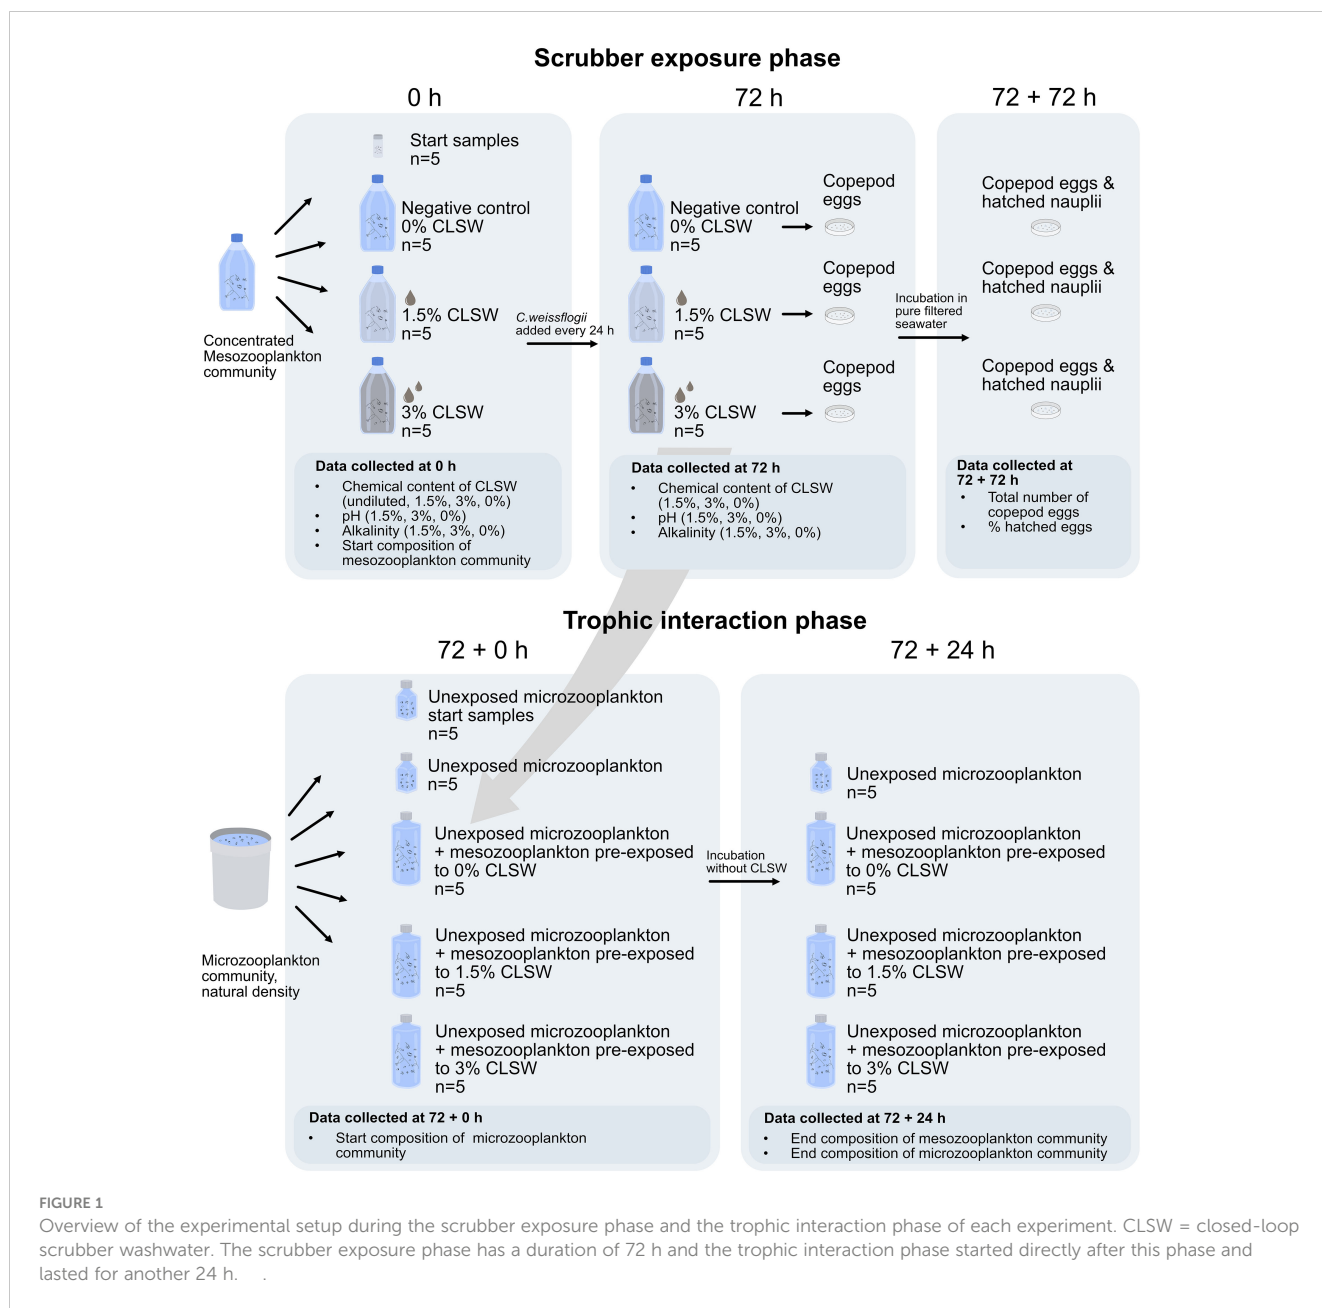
Scrubber exposure phase

0 h

Start samples
n=5

Negative control
0% CLSW
n=5

1.5% CLSW
n=5

3% CLSW
n=5

Concentrated Mesozooplankton community

C.weissflogii added every 24 h

Data collected at 0 h
• Chemical content of CLSW (undiluted, 1.5%, 3%, 0%)
• pH (1.5%, 3%, 0%)
• Alkalinity (1.5%, 3%, 0%)
• Start composition of mesozooplankton community

72 h

Negative control
0% CLSW
n=5

Copepod eggs

1.5% CLSW
n=5

Copepod eggs

3% CLSW
n=5

Copepod eggs

Data collected at 72 h
• Chemical content of CLSW (1.5%, 3%, 0%)
• pH (1.5%, 3%, 0%)
• Alkalinity (1.5%, 3%, 0%)

Incubation in pure filtered seawater

72 + 72 h

Copepod eggs & hatched nauplii

Copepod eggs & hatched nauplii

Copepod eggs & hatched nauplii

Data collected at 72 + 72 h
• Total number of copepod eggs
• % hatched eggs

Trophic interaction phase

72 + 0 h

Unexposed microzooplankton start samples
n=5

Unexposed microzooplankton
n=5

Unexposed microzooplankton + mesozooplankton pre-exposed to 0% CLSW
n=5

Unexposed microzooplankton + mesozooplankton pre-exposed to 1.5% CLSW
n=5

Unexposed microzooplankton + mesozooplankton pre-exposed to 3% CLSW
n=5

Microzooplankton community, natural density

Data collected at 72 + 0 h
• Start composition of microzooplankton community

Incubation without CLSW

72 + 24 h

Unexposed microzooplankton
n=5

Unexposed microzooplankton + mesozooplankton pre-exposed to 0% CLSW
n=5

Unexposed microzooplankton + mesozooplankton pre-exposed to 1.5% CLSW
n=5

Unexposed microzooplankton + mesozooplankton pre-exposed to 3% CLSW
n=5

Data collected at 72 + 24 h
• End composition of mesozooplankton community
• End composition of microzooplankton community

FIGURE 1
Overview of the experimental setup during the scrubber exposure phase and the trophic interaction phase of each experiment. CLSW = closed-loop scrubber washwater. The scrubber exposure phase has a duration of 72 h and the trophic interaction phase started directly after this phase and lasted for another 24 h.